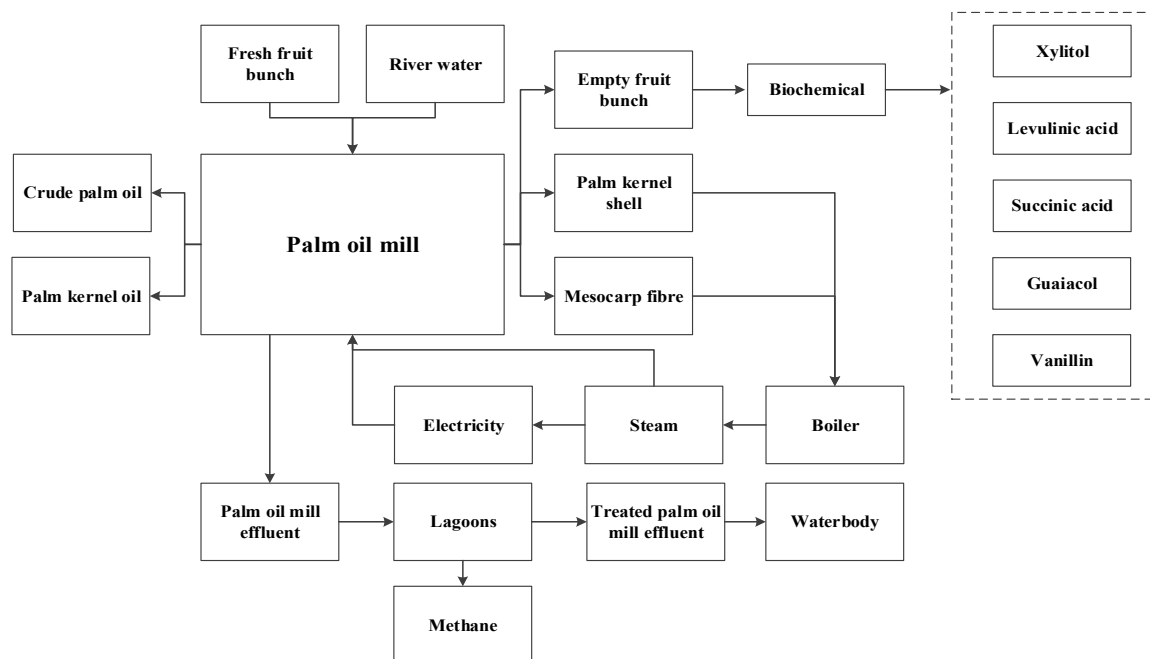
Fresh fruit bunch

River water

Empty fruit bunch

Biochemical

Xylitol

Levulinic acid

Succinic acid

Guaiacol

Vanillin

Crude palm oil

Palm kernel oil

Palm oil mill

Palm kernel shell

Mesocarp fibre

Electricity

Steam

Boiler

Palm oil mill effluent

Lagoons

Treated palm oil mill effluent

Waterbody

Methane